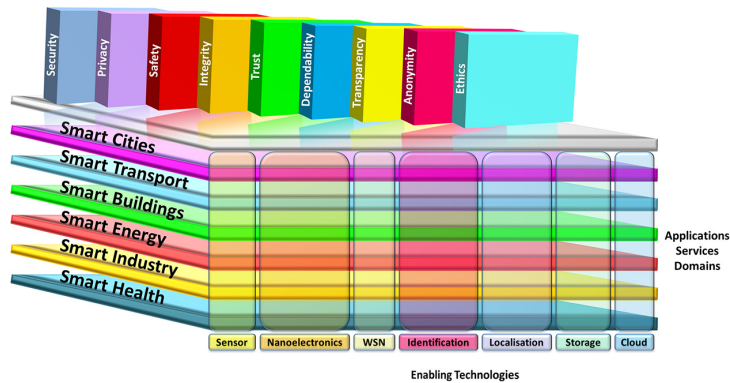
Security
Privacy
Safety
Integrity
Trust
Dependability
Transparency
Anonymity
Ethics

Smart Cities
Smart Transport
Smart Buildings
Smart Energy
Smart Industry
Smart Health

Applications
Services
Domains

Sensor
Nanoelectronics
WSN
Identification
Localisation
Storage
Cloud

Enabling Technologies